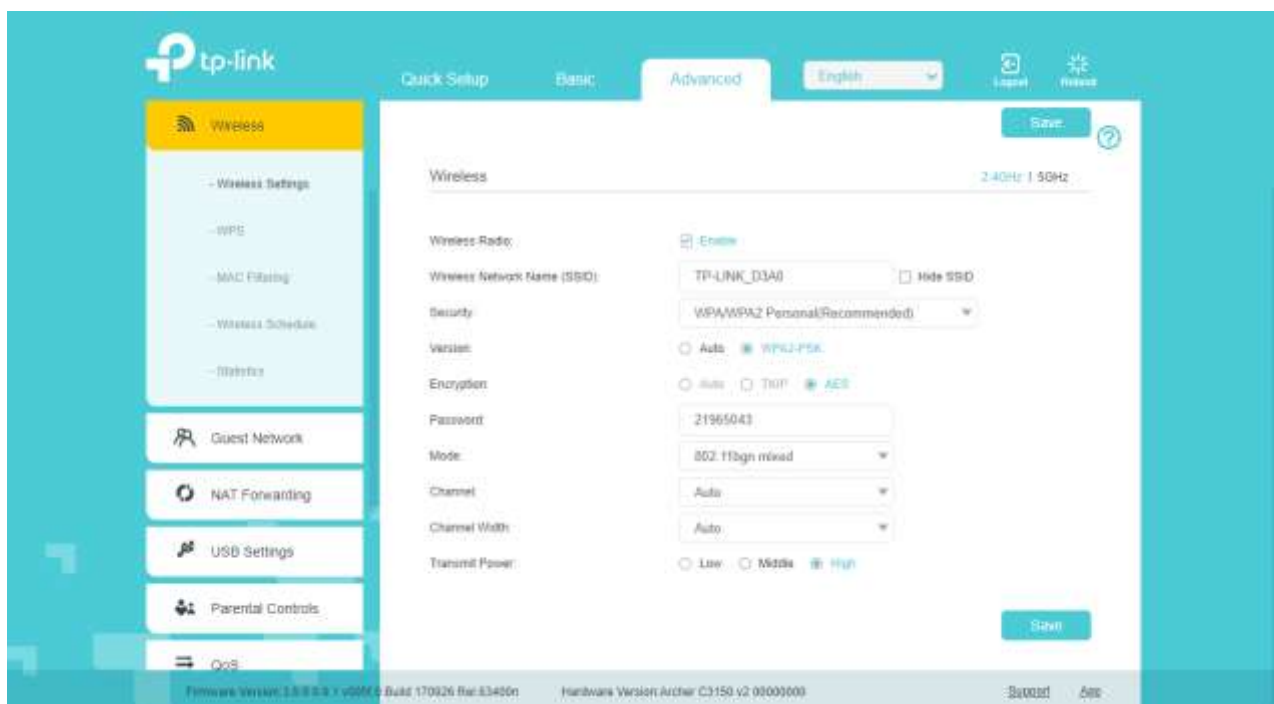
tp-link

Quick Setup Basic Advanced English

Logout Reboot

Wireless

- Wireless Settings

- WPS

- MAC Filtering

- Wireless Schedule

- Statistics

Guest Network

NAT Forwarding

USB Settings

Parental Controls

QoS

Save

Wireless 2.4GHz | 5GHz

Wireless Radio: Enable

Wireless Network Name (SSID): TP-LINK_D3A0 Hide SSID

Security: WPA/WPA2 Personal(Recommended)

Version: Auto WPA2-PSK

Encryption: Auto TKIP AES

Password: 21965043

Mode: 802.11bgn mixed

Channel: Auto

Channel Width: Auto

Transmit Power: Low Middle High

Save

Firmware Version: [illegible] Build 170926 Rel.63400n Hardware Version:Archer C3150 v2 00000000 Support App